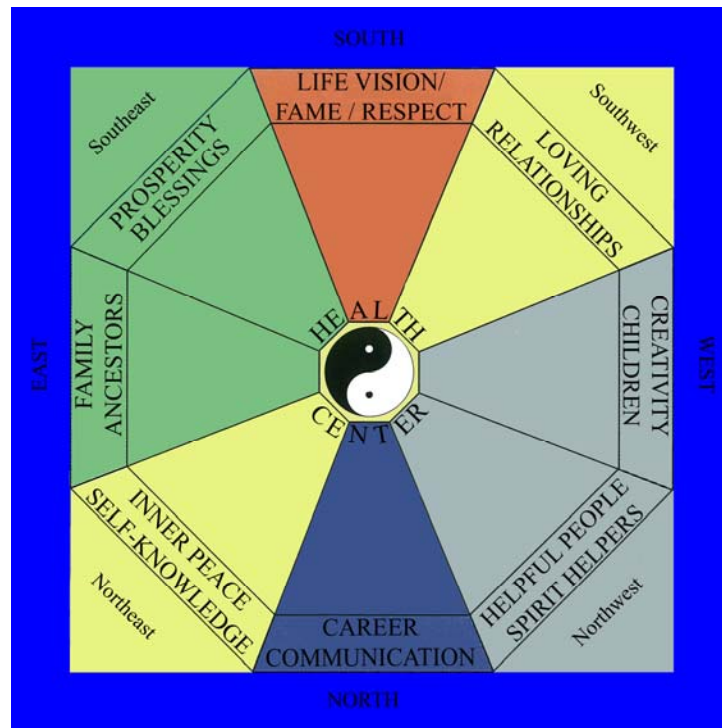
SOUTH

Southeast

PROSPERITY
BLESSINGS

LIFE VISION/
FAME / RESPECT

LOVING
RELATIONSHIPS

Southwest

EAST

FAMILY
ANCESTORS

HEALTH

CENTER

CREATIVITY
CHILDREN

WEST

INNER PEACE
SELF-KNOWLEDGE

Northeast

CAREER
COMMUNICATION

HELPFUL PEOPLE
SPIRIT HELPERS

Northwest

NORTH